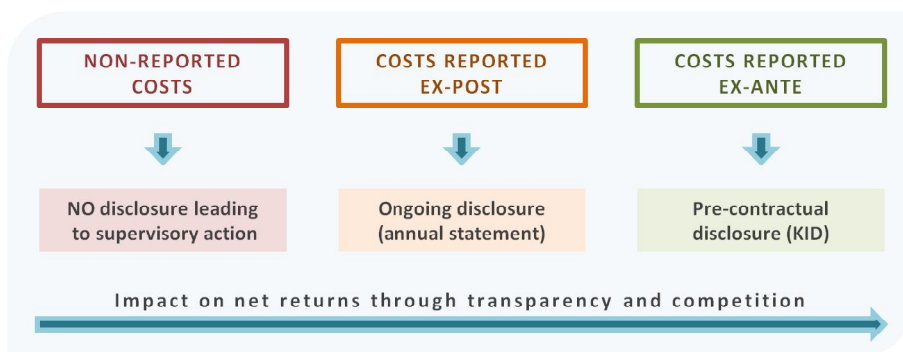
NON-REPORTED COSTS

COSTS REPORTED EX-POST

COSTS REPORTED EX-ANTE

NO disclosure leading to supervisory action

Ongoing disclosure (annual statement)

Pre-contractual disclosure (KID)

Impact on net returns through transparency and competition